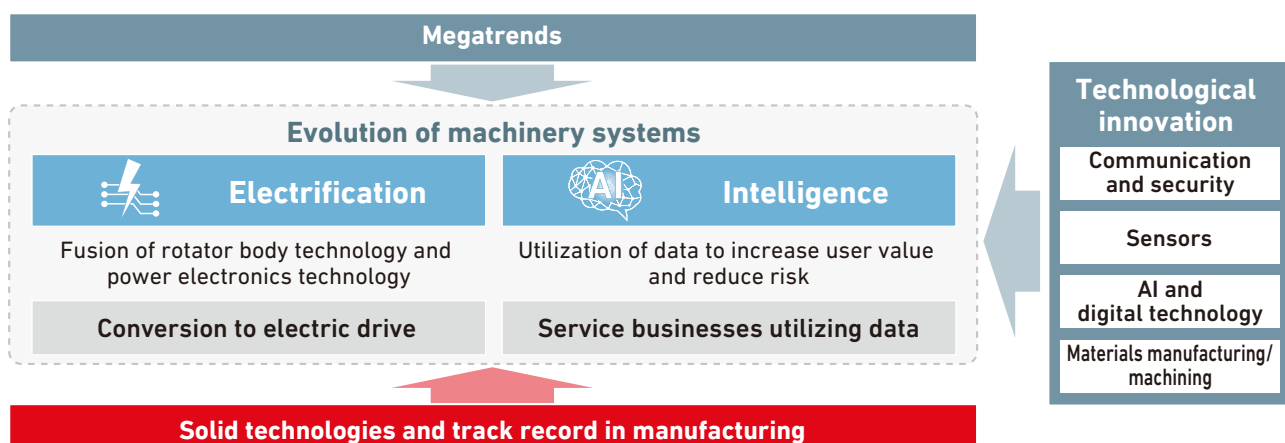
Megatrends

Evolution of machinery systems

Electrification

Fusion of rotator body technology and power electronics technology

Conversion to electric drive

AI

Intelligence

Utilization of data to increase user value and reduce risk

Service businesses utilizing data

Solid technologies and track record in manufacturing

Technological innovation

Communication and security

Sensors

AI and digital technology

Materials manufacturing/ machining